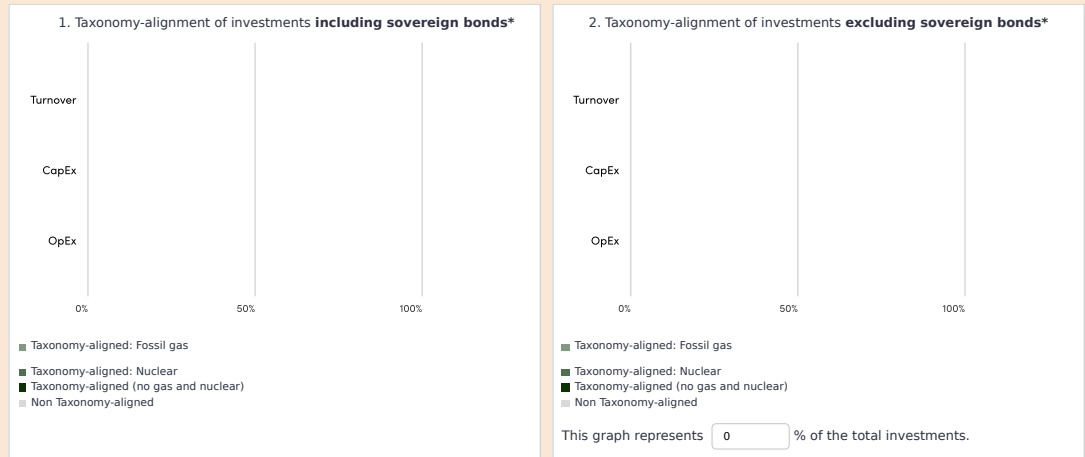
1. Taxonomy-alignment of investments **including sovereign bonds***

Turnover

CapEx

OpEx

0%

50%

100%

Taxonomy-aligned: Fossil gas

Taxonomy-aligned: Nuclear

Taxonomy-aligned (no gas and nuclear)

Non Taxonomy-aligned

2. Taxonomy-alignment of investments **excluding sovereign bonds***

Turnover

CapEx

OpEx

0%

50%

100%

Taxonomy-aligned: Fossil gas

Taxonomy-aligned: Nuclear

Taxonomy-aligned (no gas and nuclear)

Non Taxonomy-aligned

This graph represents 0 % of the total investments.